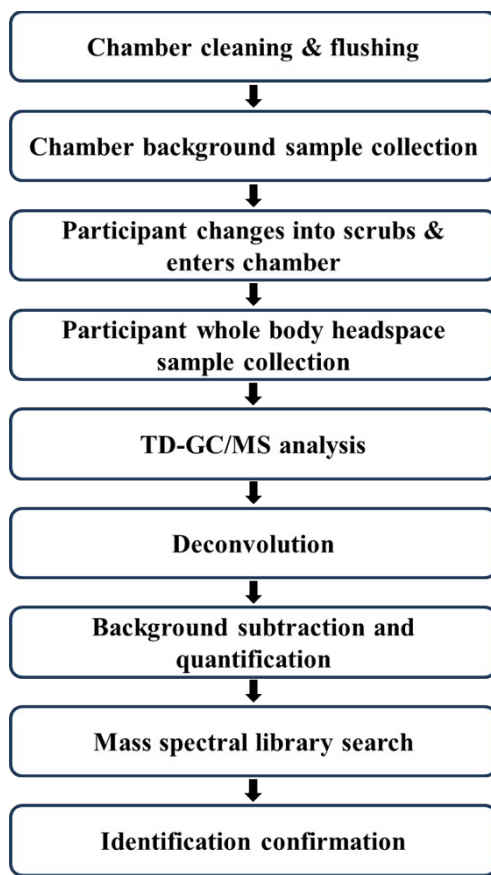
Chamber cleaning & flushing

Chamber background sample collection

Participant changes into scrubs & enters chamber

Participant whole body headspace sample collection

TD-GC/MS analysis

Deconvolution

Background subtraction and quantification

Mass spectral library search

Identification confirmation